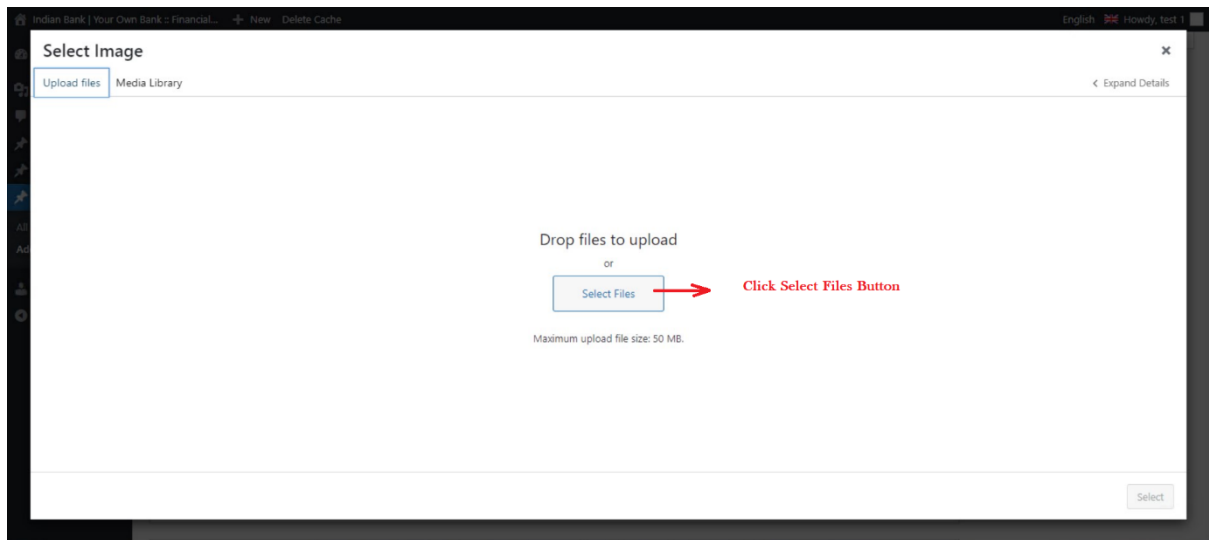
Indian Bank | Your Own Bank :: Financial... + New Delete Cache

English Howdy, test 1

Select Image

×

Upload files Media Library

< Expand Details

All

Ad

Drop files to upload

or

Select Files

Click Select Files Button

Maximum upload file size: 50 MB.

Select